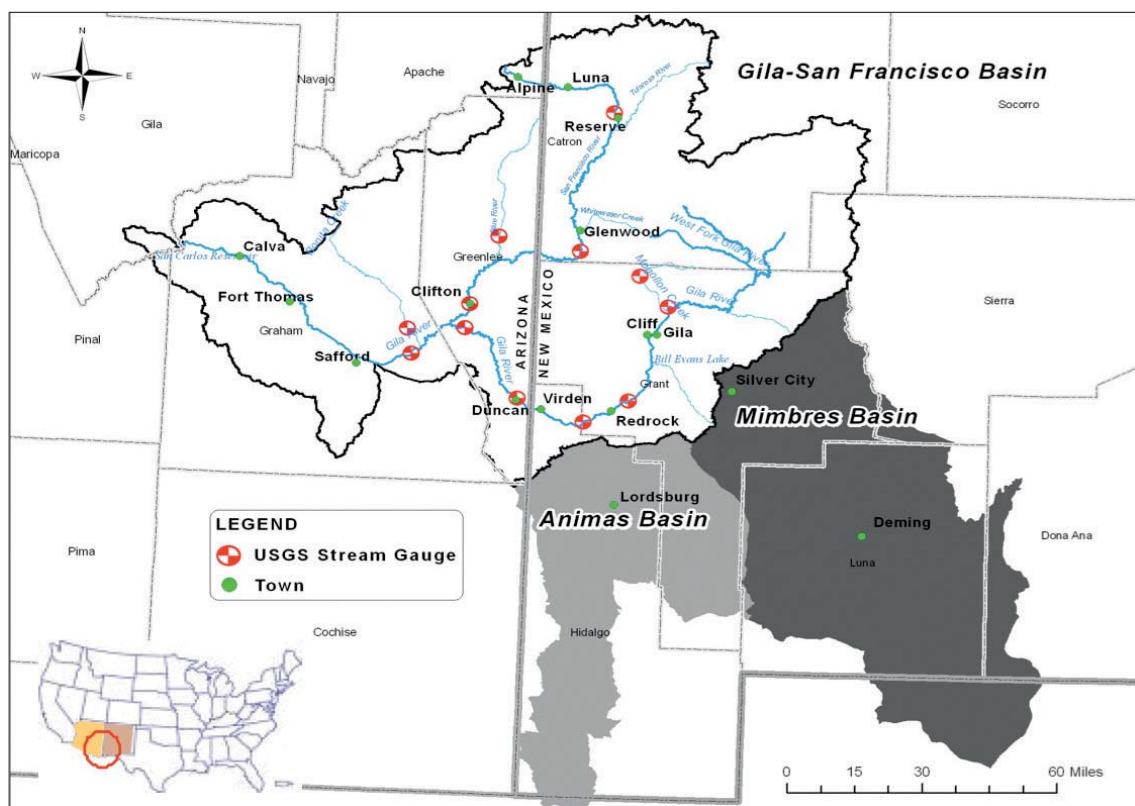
N
W E
S

Gila-San Francisco Basin

Navajo
Apache
Gila
Maricopa
Socorro

Alpine
Luna
Tularosa River
Reserve
Catron
San Francisco River
Whitewater Creek
Glenwood
West Fork Gila River
Blue River
Greenlee
Eagle Creek
Calva
San Carlos Reservoir
Fort Thomas
Graham
Clifton
Gila River
Safford
Pinal
ARIZONA
NEW MEXICO
Mogollon Creek
Gila River
Cliff
Gila
Sierra
Bill Evans Lake
Gila River
Grant
Silver City
Virden
Duncan
Redrock
Mimbres Basin
Lordsburg
Animas Basin
Deming
Luna
Dona Ana
Hidalgo
Pima
Cochise

LEGEND
USGS Stream Gauge
Town

0 15 30 60 Miles